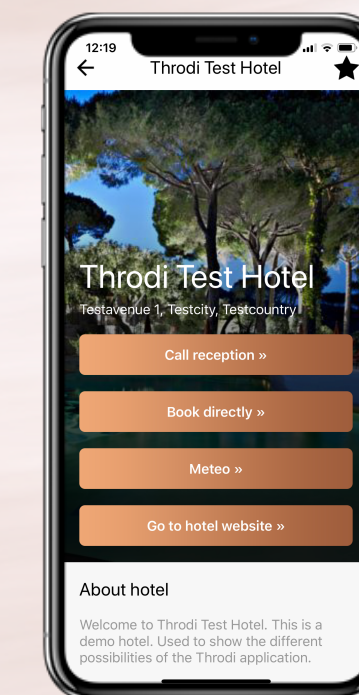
12:19

Throdi Test Hotel

Throdi Test Hotel

Testavenue 1, Testcity, Testcountry

Call reception »

Book directly »

Meteo »

Go to hotel website »

About hotel

Welcome to Throdi Test Hotel. This is a demo hotel. Used to show the different possibilities of the Throdi application.